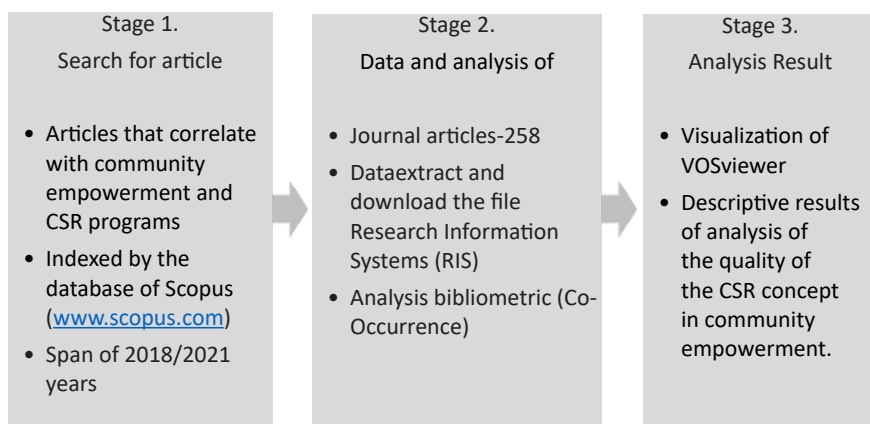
Stage 1.
Search for article

- Articles that correlate with community empowerment and CSR programs
- Indexed by the database of Scopus (www.scopus.com)
- Span of 2018/2021 years

Stage 2.
Data and analysis of

- Journal articles-258
- Dataextract and download the file Research Information Systems (RIS)
- Analysis bibliometric (Co-Occurrence)

Stage 3.
Analysis Result

- Visualization of VOSviewer
- Descriptive results of analysis of the quality of the CSR concept in community empowerment.